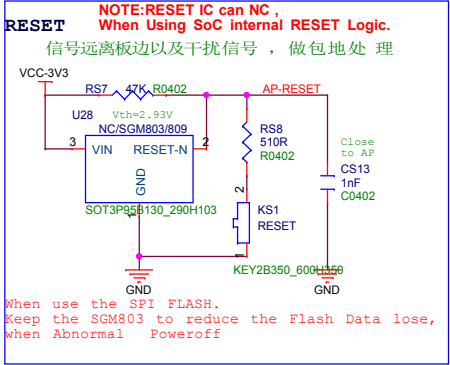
RESET

NOTE:RESET IC can NC , When Using SoC internal RESET Logic.

信号远离板边以及干扰信号 ， 做包地处 理

VCC-3V3

RS7 47K R0402

AP-RESET

U28

Vth=2.93V

NC/SGM803/809

3 VIN RESET-N 2

GND

1

SOT3P95B130_290H103

RS8 510R R0402

Close to AP

CS13 1nF C0402

2

KS1 RESET

1

KEY2B350_600H350

GND

GND

When use the SPI FLASH.
Keep the SGM803 to reduce the Flash Data lose, when Abnormal Poweroff